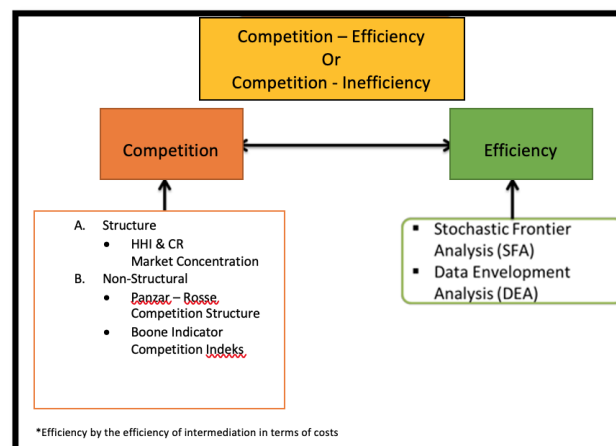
Competition – Efficiency
Or
Competition - Inefficiency

Competition

Efficiency

A. Structure
• HHI & CR
Market Concentration
B. Non-Structural
• Panzar – Rosse
Competition Structure
• Boone Indicator
Competition Indeks

▪ Stochastic Frontier Analysis (SFA)
▪ Data Envelopment Analysis (DEA)

*Efficiency by the efficiency of intermediation in terms of costs